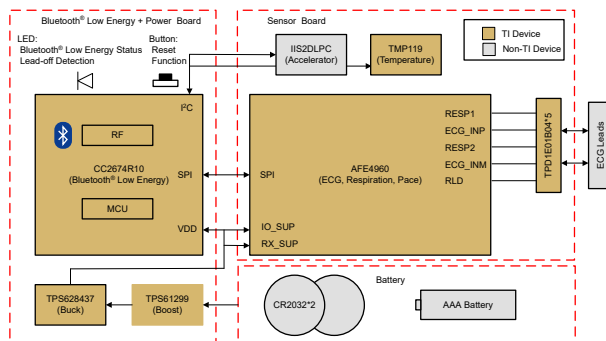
Bluetooth® Low Energy + Power Board

LED:
Bluetooth® Low Energy Status
Lead-off Detection

Button:
Reset
Function

Sensor Board

IIS2DLPC
(Accelerator)

TMP119
(Temperature)

TI Device
Non-TI Device

I²C

RF

CC2674R10
(Bluetooth® Low Energy)

SPI

MCU

VDD

SPI

AFE4960
(ECG, Respiration, Pace)

IO_SUP
RX_SUP

RESP1
ECG_INP
RESP2
ECG_INM
RLD

TPD1E01B04*5

ECG Leads

Battery

TPS628437
(Buck)

TPS61299
(Boost)

CR2032*2

AAA Battery